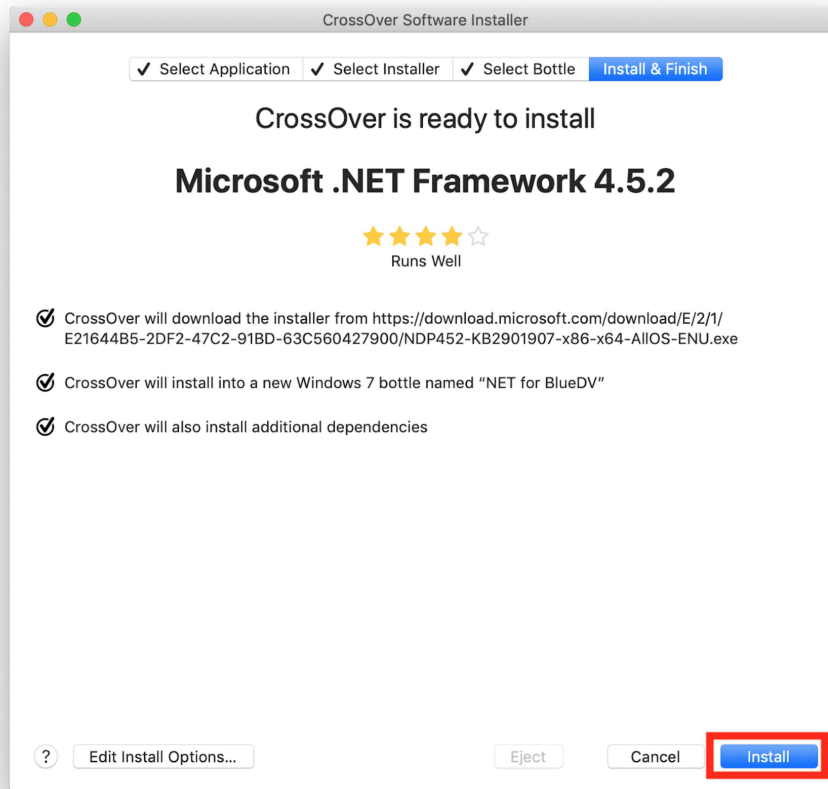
CrossOver Software Installer

✓ Select Application | ✓ Select Installer | ✓ Select Bottle | Install & Finish

CrossOver is ready to install

Microsoft .NET Framework 4.5.2

Runs Well

CrossOver will download the installer from https://download.microsoft.com/download/E/2/1/E21644B5-2DF2-47C2-91BD-63C560427900/NDP452-KB2901907-x86-x64-AllOS-ENU.exe

CrossOver will install into a new Windows 7 bottle named "NET for BlueDV"

CrossOver will also install additional dependencies

?

Edit Install Options...

Eject

Cancel

Install